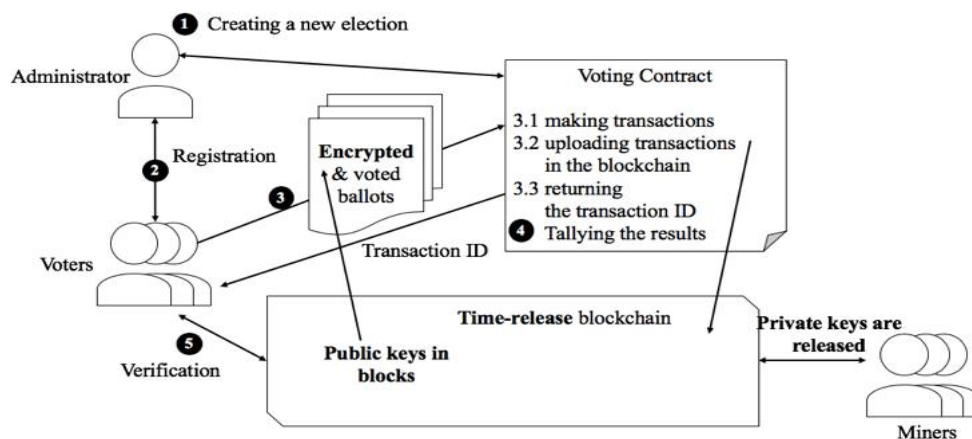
1 Creating a new election

Administrator

Voting Contract

3.1 making transactions
3.2 uploading transactions in the blockchain
3.3 returning the transaction ID
4 Tallying the results

2 Registration

**Encrypted** & voted ballots

3

Transaction ID

Voters

**Time-release** blockchain

**Private keys are released**

5 Verification

**Public keys in blocks**

Miners